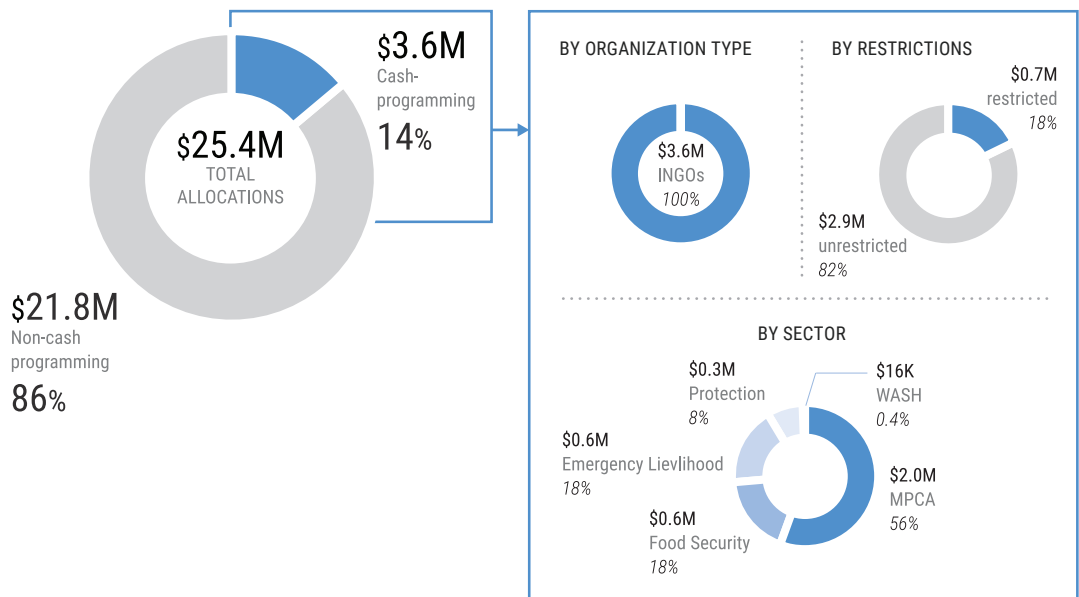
$25.4M
TOTAL
ALLOCATIONS

$3.6M
Cash-programming
14%

$21.8M
Non-cash programming
86%

BY ORGANIZATION TYPE

$3.6M
INGOs
100%

BY RESTRICTIONS

$0.7M
restricted
18%

$2.9M
unrestricted
82%

BY SECTOR

$0.3M
Protection
8%

$16K
WASH
0.4%

$0.6M
Emergency Lievlihood
18%

$2.0M
MPCA
56%

$0.6M
Food Security
18%